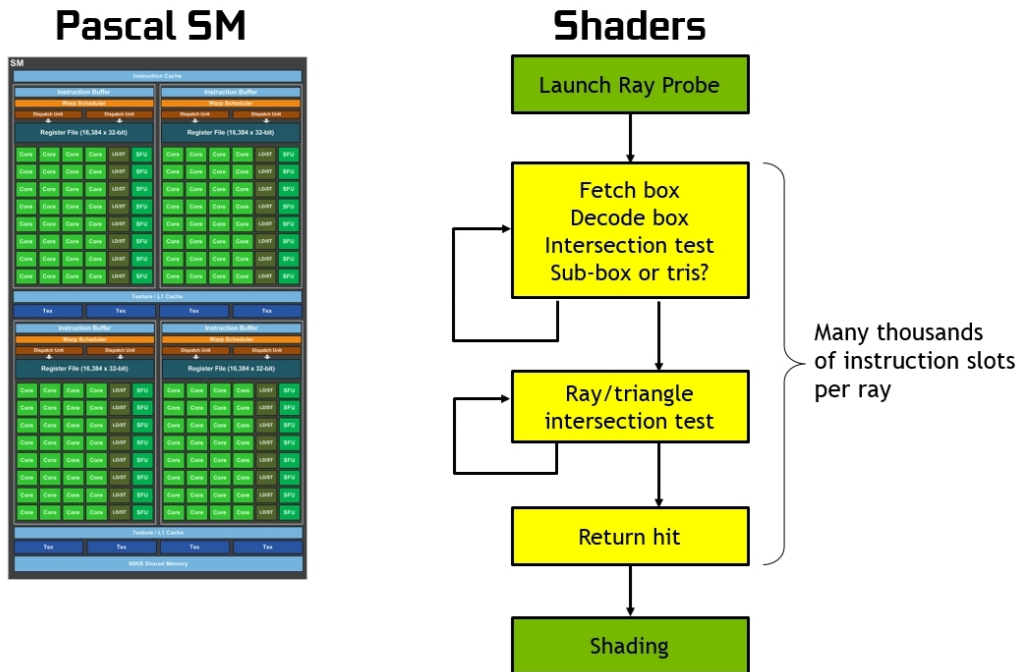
Pascal SM

SM

Instruction Cache

Instruction Buffer

Warp Scheduler

Dispatch Unit

Dispatch Unit

Register File (16,384 x 32-bit)

| Core | Core | Core | Core | LD/ST | SFU |
|---|---|---|---|---|---|
| Core | Core | Core | Core | LD/ST | SFU |
| Core | Core | Core | Core | LD/ST | SFU |
| Core | Core | Core | Core | LD/ST | SFU |
| Core | Core | Core | Core | LD/ST | SFU |
| Core | Core | Core | Core | LD/ST | SFU |
| Core | Core | Core | Core | LD/ST | SFU |
| Core | Core | Core | Core | LD/ST | SFU |

Instruction Buffer

Warp Scheduler

Dispatch Unit

Dispatch Unit

Register File (16,384 x 32-bit)

| Core | Core | Core | Core | LD/ST | SFU |
|---|---|---|---|---|---|
| Core | Core | Core | Core | LD/ST | SFU |
| Core | Core | Core | Core | LD/ST | SFU |
| Core | Core | Core | Core | LD/ST | SFU |
| Core | Core | Core | Core | LD/ST | SFU |
| Core | Core | Core | Core | LD/ST | SFU |
| Core | Core | Core | Core | LD/ST | SFU |
| Core | Core | Core | Core | LD/ST | SFU |

Texture / L1 Cache

Tex Tex Tex Tex

Instruction Buffer

Warp Scheduler

Dispatch Unit

Dispatch Unit

Register File (16,384 x 32-bit)

| Core | Core | Core | Core | LD/ST | SFU |
|---|---|---|---|---|---|
| Core | Core | Core | Core | LD/ST | SFU |
| Core | Core | Core | Core | LD/ST | SFU |
| Core | Core | Core | Core | LD/ST | SFU |
| Core | Core | Core | Core | LD/ST | SFU |
| Core | Core | Core | Core | LD/ST | SFU |
| Core | Core | Core | Core | LD/ST | SFU |
| Core | Core | Core | Core | LD/ST | SFU |

Instruction Buffer

Warp Scheduler

Dispatch Unit

Dispatch Unit

Register File (16,384 x 32-bit)

| Core | Core | Core | Core | LD/ST | SFU |
|---|---|---|---|---|---|
| Core | Core | Core | Core | LD/ST | SFU |
| Core | Core | Core | Core | LD/ST | SFU |
| Core | Core | Core | Core | LD/ST | SFU |
| Core | Core | Core | Core | LD/ST | SFU |
| Core | Core | Core | Core | LD/ST | SFU |
| Core | Core | Core | Core | LD/ST | SFU |
| Core | Core | Core | Core | LD/ST | SFU |

Texture / L1 Cache

Tex Tex Tex Tex

96KB Shared Memory

Shaders

Launch Ray Probe

Fetch box
Decode box
Intersection test
Sub-box or tris?

Ray/triangle intersection test

Return hit

Shading

Many thousands of instruction slots per ray